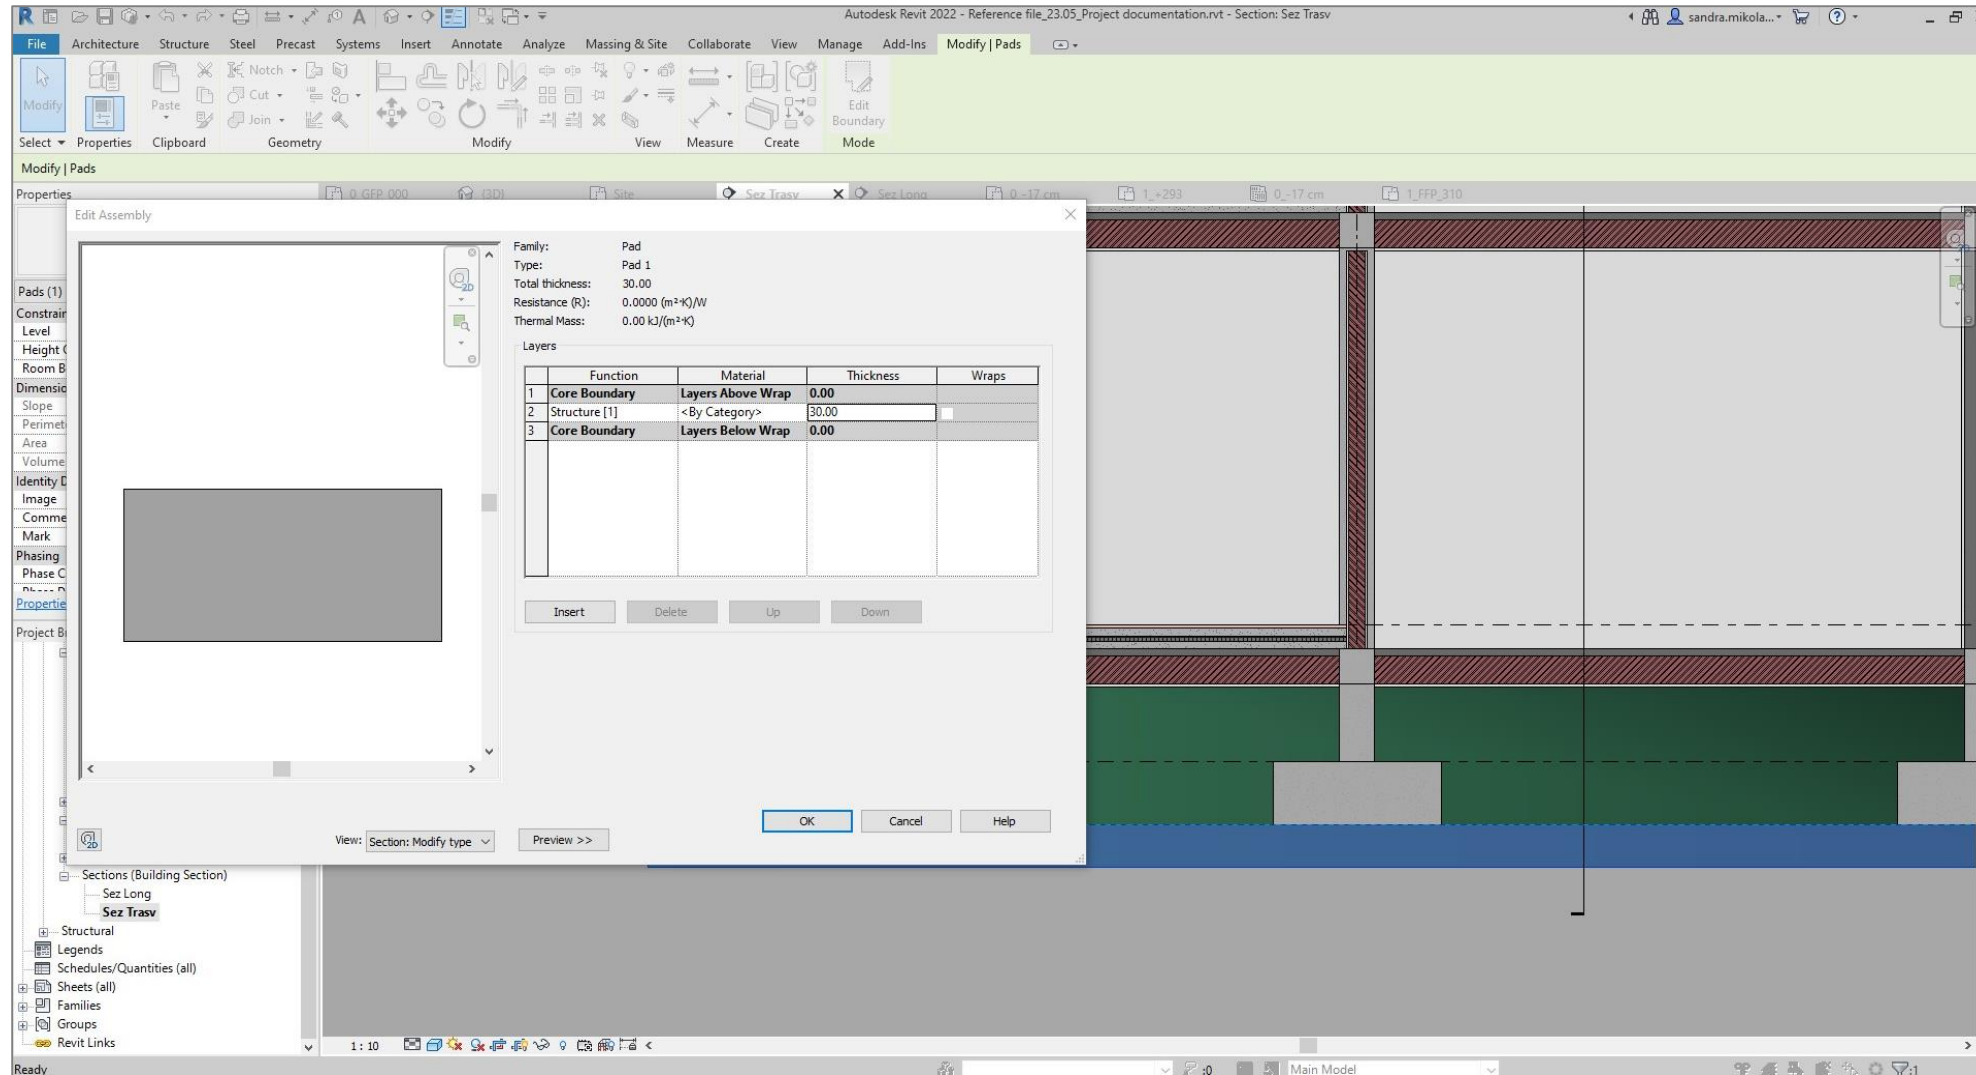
Autodesk Revit 2022 - Reference file_23.05_Project documentation.rvt - Section: Sez Trasv

sandra.mikola...

File Architecture Structure Steel Precast Systems Insert Annotate Analyze Massing & Site Collaborate View Manage Add-Ins Modify | Pads

Modify Paste Notch Cut Join Edit Boundary

Select Properties Clipboard Geometry Modify View Measure Create Mode

Modify | Pads

Properties

0_GFP_000 (3D) Site Sez Trasv Sez Long 0_-17 cm 1_+293 0_-17 cm 1_FFP_310

Edit Assembly

Family: Pad
Type: Pad 1
Total thickness: 30.00
Resistance (R): 0.0000 (m²·K)/W
Thermal Mass: 0.00 kJ/(m²·K)

Layers

| | Function | Material | Thickness | Wraps |
|---|---|---|---|---|
| 1 | Core Boundary | Layers Above Wrap | 0.00 | |
| 2 | Structure [1] | <By Category> | 30.00 | |
| 3 | Core Boundary | Layers Below Wrap | 0.00 | |

Insert Delete Up Down

OK Cancel Help

View: Section: Modify type

Preview >>

Pads (1)
Constrai
Level
Height
Room B
Dimensio
Slope
Perimet
Area
Volume
Identity D
Image
Comme
Mark
Phasing
Phase C
Propertie

Project B

Sections (Building Section)
Sez Long
Sez Trasv
Structural
Legends
Schedules/Quantities (all)
Sheets (all)
Families
Groups
Revit Links

1 : 10

Ready

:0

Main Model

:1